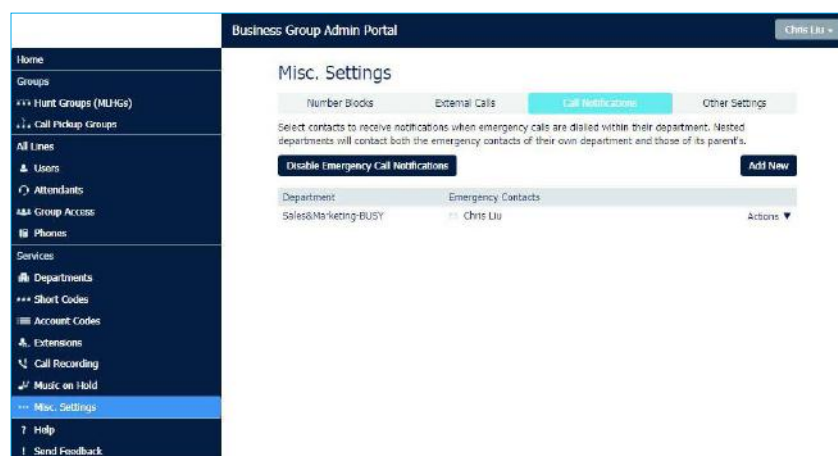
Business Group Admin Portal

Chris Liu ▾

Home
Groups
Hunt Groups (MLHGs)
Call Pickup Groups
All Lines
Users
Attendants
Group Access
Phones
Services
Departments
Short Codes
Account Codes
Extensions
Call Recording
Music on Hold
Misc. Settings
? Help
! Send Feedback

Misc. Settings

Number Blocks | External Calls | Call Notifications | Other Settings

Select contacts to receive notifications when emergency calls are dialled within their department. Nested departments will contact both the emergency contacts of their own department and those of its parent's.

Disable Emergency Call Notifications

Add New

| Department | Emergency Contacts | |
|---|---|---|
| Sales&Marketing-BUSY | Chris Liu | Actions ▼ |